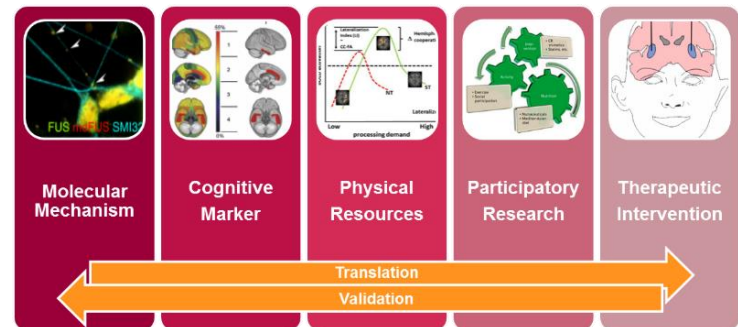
FUS mFUS SMI32

Molecular Mechanism

65%
1
2
3
4
0%

Cognitive Marker

Lateralization Index (LI)
CC-FA
Hemisph. cooperat.
NT
ST
Lateraliz.
Low
processing demand
High

Physical Resources

Participatory Research

Therapeutic Intervention

Translation

Validation